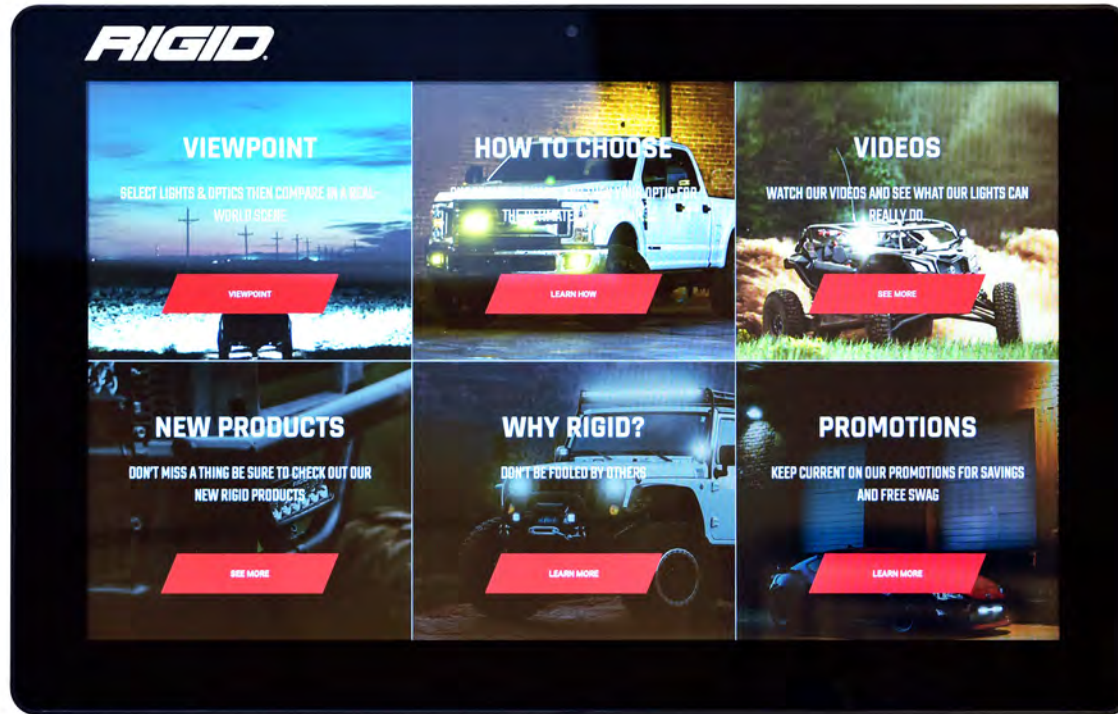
RIGID

VIEWPOINT

SELECT LIGHTS & OPTICS THEN COMPARE IN A REAL-WORLD SCENE

VIEWPOINT

HOW TO CHOOSE

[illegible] OPTIC FOR THE ULTIMATE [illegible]

LEARN HOW

VIDEOS

WATCH OUR VIDEOS AND SEE WHAT OUR LIGHTS CAN REALLY DO

SEE MORE

NEW PRODUCTS

DON'T MISS A THING BE SURE TO CHECK OUT OUR NEW RIGID PRODUCTS

SEE MORE

WHY RIGID?

DON'T BE FOOLED BY OTHERS

LEARN MORE

PROMOTIONS

KEEP CURRENT ON OUR PROMOTIONS FOR SAVINGS AND FREE SWAG

LEARN MORE